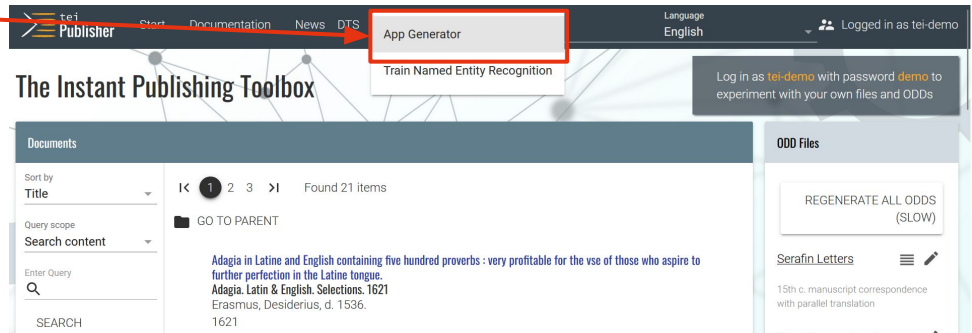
tei Publisher

Start Documentation News DTS

App Generator

Train Named Entity Recognition

Language
English

Logged in as tei-demo

The Instant Publishing Toolbox

Log in as tei-demo with password demo to experiment with your own files and ODDs

Documents

Sort by
Title

Query scope
Search content

Enter Query

SEARCH

1 2 3

Found 21 items

GO TO PARENT

Adagia in Latine and English containing five hundred proverbs : very profitable for the vse of those who aspire to further perfection in the Latine tongue.
Adagia. Latin & English. Selections. 1621
Erasmus, Desiderius, d. 1536.
1621

ODD Files

REGENERATE ALL ODDS (SLOW)

Serafin Letters

15th c. manuscript correspondence with parallel translation